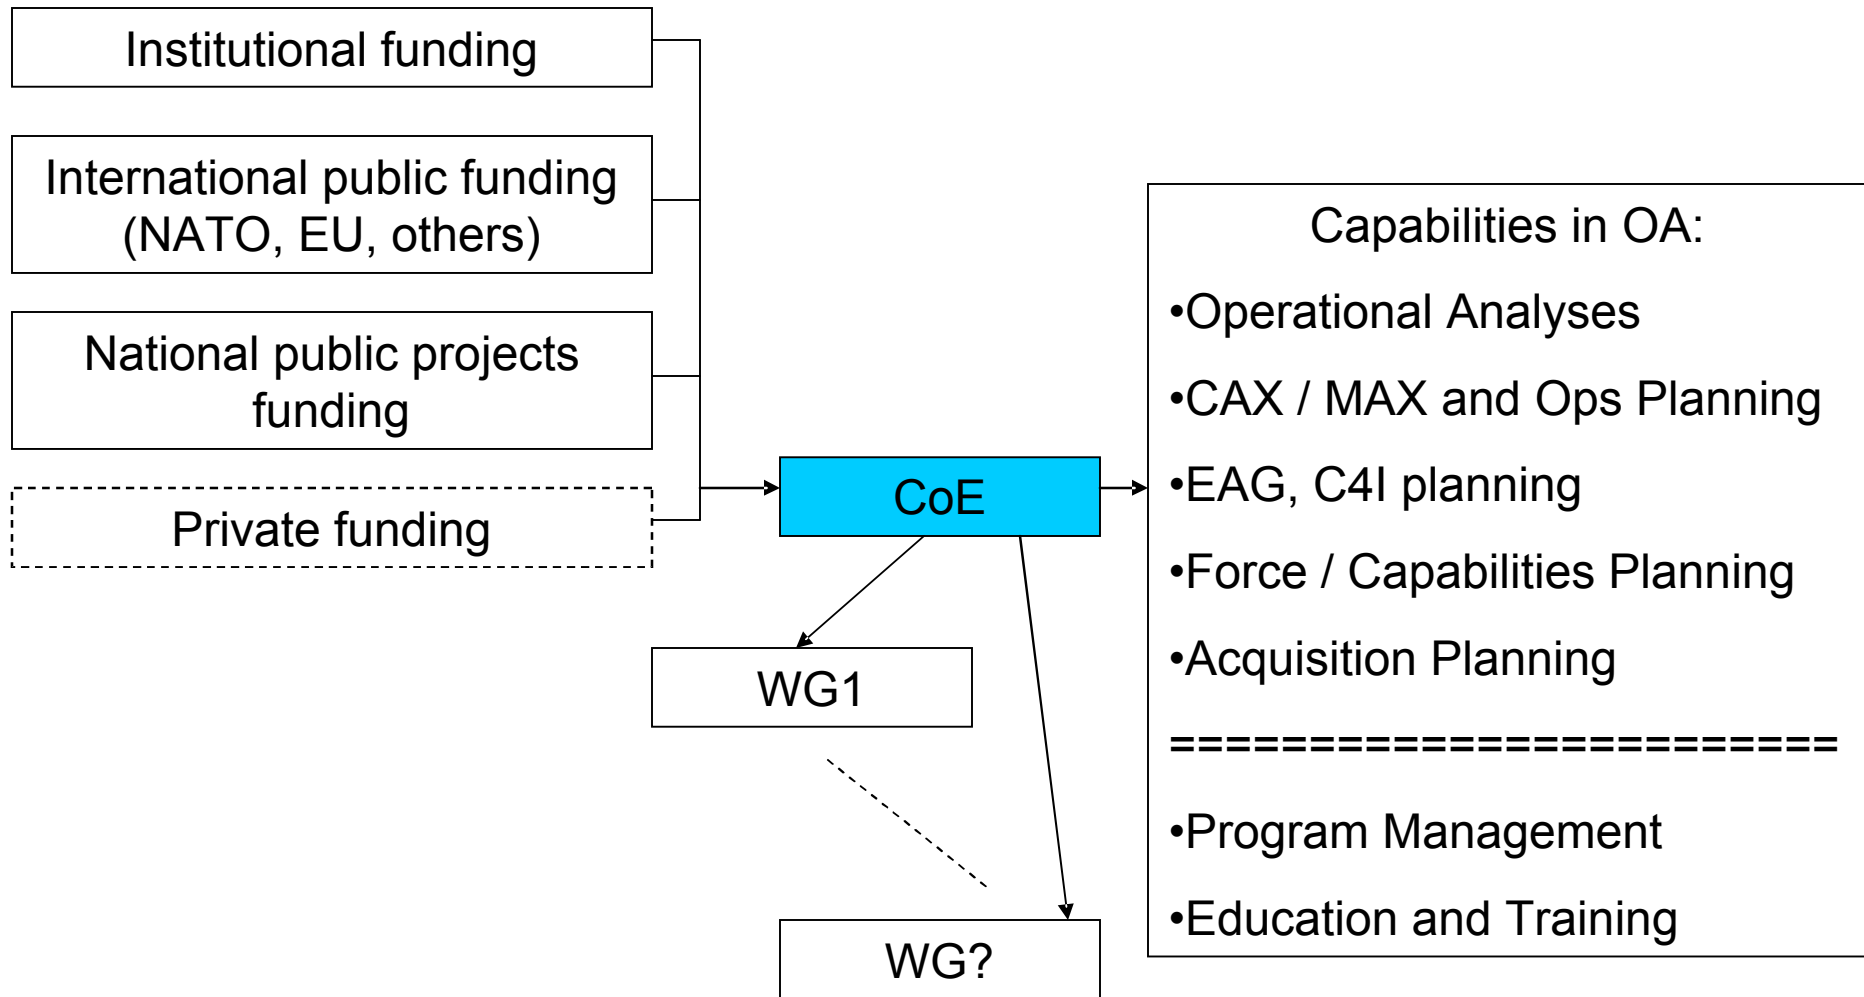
Institutional funding

International public funding (NATO, EU, others)

National public projects funding

Private funding

CoE

WG1

WG?

Capabilities in OA:

•Operational Analyses

•CAX / MAX and Ops Planning

•EAG, C4I planning

•Force / Capabilities Planning

•Acquisition Planning

==========================

•Program Management

•Education and Training